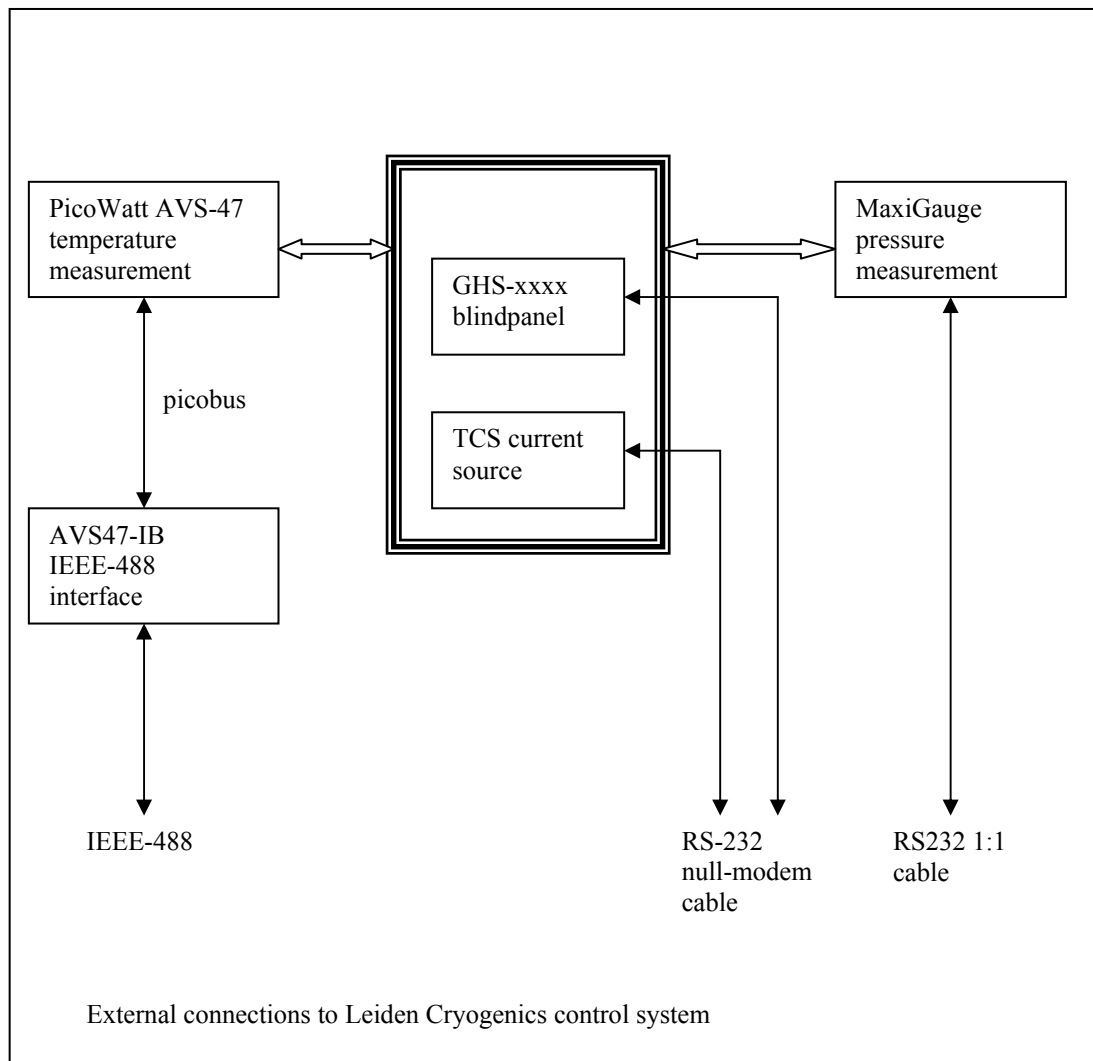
PicoWatt AVS-47 temperature measurement

GHS-xxxx blindpanel

TCS current source

MaxiGauge pressure measurement

picobus

AVS47-IB IEEE-488 interface

IEEE-488

RS-232 null-modem cable

RS232 1:1 cable

External connections to Leiden Cryogenics control system